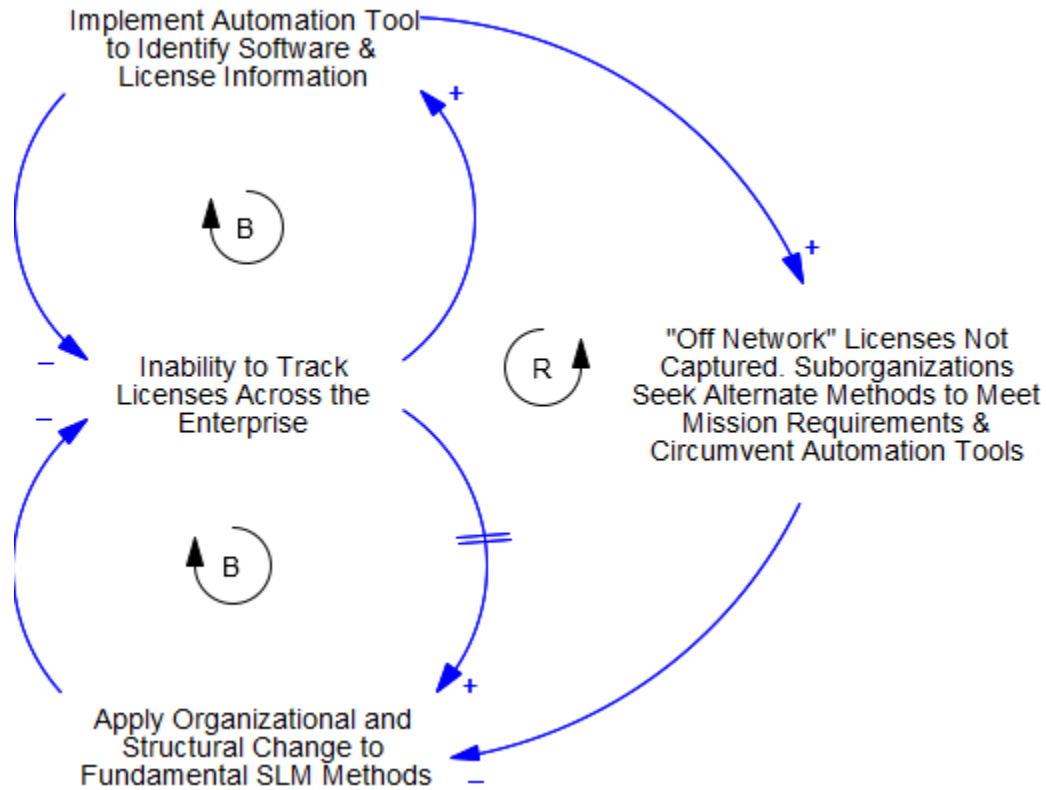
Implement Automation Tool to Identify Software & License Information

+

B

+

–

Inability to Track Licenses Across the Enterprise

R

"Off Network" Licenses Not Captured. Suborganizations Seek Alternate Methods to Meet Mission Requirements & Circumvent Automation Tools

–

B

+

Apply Organizational and Structural Change to Fundamental SLM Methods

–